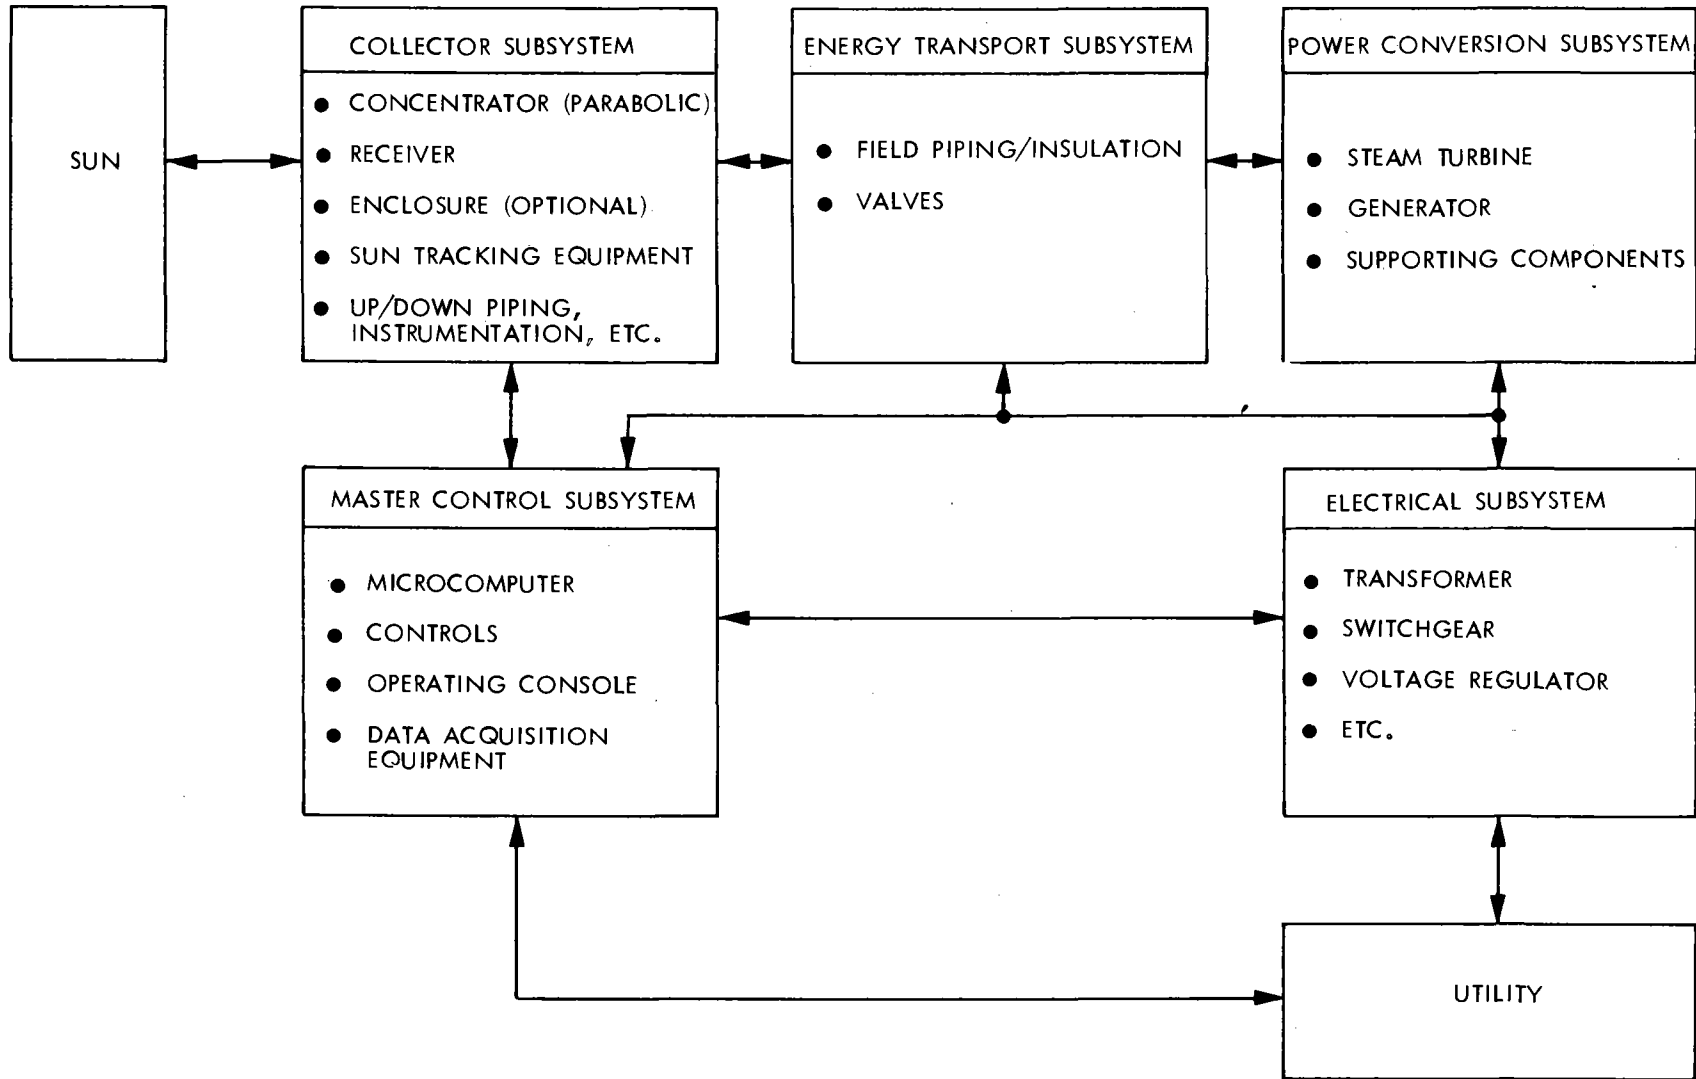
SUN

COLLECTOR SUBSYSTEM

- CONCENTRATOR (PARABOLIC)
- RECEIVER
- ENCLOSURE (OPTIONAL)
- SUN TRACKING EQUIPMENT
- UP/DOWN PIPING, INSTRUMENTATION, ETC.

ENERGY TRANSPORT SUBSYSTEM

- FIELD PIPING/INSULATION
- VALVES

POWER CONVERSION SUBSYSTEM

- STEAM TURBINE
- GENERATOR
- SUPPORTING COMPONENTS

MASTER CONTROL SUBSYSTEM

- MICROCOMPUTER
- CONTROLS
- OPERATING CONSOLE
- DATA ACQUISITION EQUIPMENT

ELECTRICAL SUBSYSTEM

- TRANSFORMER
- SWITCHGEAR
- VOLTAGE REGULATOR
- ETC.

UTILITY